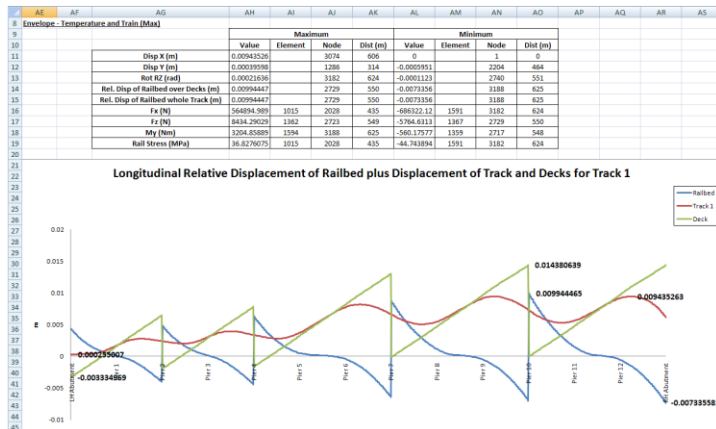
| | AE | AF | AG | AH | AI | AJ | AK | AL | AM | AN | AO | AP | AQ | AR | AS |
|---|---|---|---|---|---|---|---|---|---|---|---|---|---|---|---|
| 8 | Envelope - Temperature and Train (Max) | | | | | | | | | | | | | | |
| 9 | | | | Maximum | | | | Minimum | | | | | | | |
| 10 | | | | Value | Element | Node | Dist (m) | Value | Element | Node | Dist (m) | | | | |
| 11 | | | Disp X (m) | 0.00943526 | | 3074 | 606 | 0 | | 1 | 0 | | | | |
| 12 | | | Disp Y (m) | 0.00039598 | | 1286 | 314 | -0.0005951 | | 2204 | 464 | | | | |
| 13 | | | Rot RZ (rad) | 0.00021636 | | 3182 | 624 | -0.0001123 | | 2740 | 551 | | | | |
| 14 | | | Rel. Disp of Railbed over Decks (m) | 0.00994447 | | 2729 | 550 | -0.0073356 | | 3188 | 625 | | | | |
| 15 | | | Rel. Disp of Railbed whole Track (m) | 0.00994447 | | 2729 | 550 | -0.0073356 | | 3188 | 625 | | | | |
| 16 | | | Fx (N) | 564894.989 | 1015 | 2028 | 435 | -686322.12 | 1591 | 3182 | 624 | | | | |
| 17 | | | Fz (N) | 8434.29029 | 1362 | 2723 | 549 | -5764.6313 | 1367 | 2729 | 550 | | | | |
| 18 | | | My (Nm) | 3204.85889 | 1594 | 3188 | 625 | -560.17577 | 1359 | 2717 | 548 | | | | |
| 19 | | | Rail Stress (MPa) | 36.8276075 | 1015 | 2028 | 435 | -44.743894 | 1591 | 3182 | 624 | | | | |

Longitudinal Relative Displacement of Railbed plus Displacement of Track and Decks for Track 1

Railbed
Track 1
Deck

0.02
0.015
0.01
0.005
0
-0.005
-0.01
m

0.000235007
-0.003334869
0.014380639
0.009944465
0.009435263
-0.00733558

1st Abutment
Pier 2
Pier 3
Pier 4
Pier 5
Pier 6
Pier 7
Pier 8
Pier 9
Pier 10
Pier 11
Pier 12
End Abutment